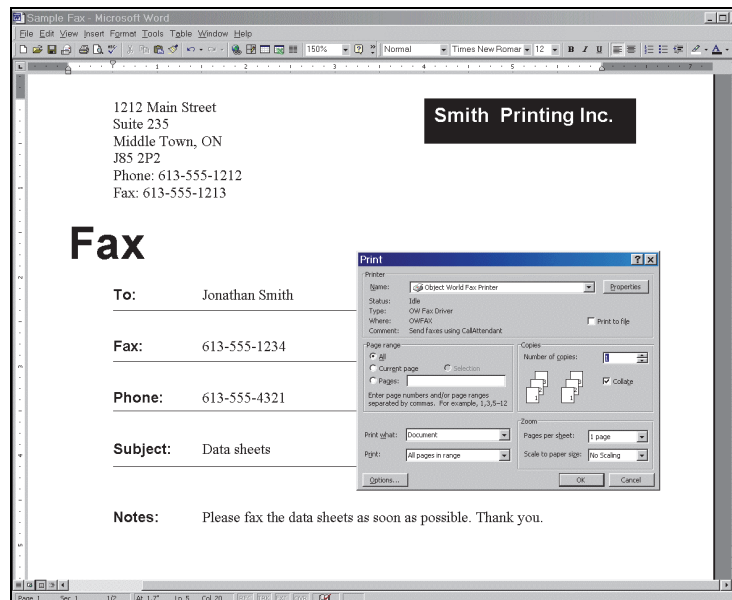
Sample Fax - Microsoft Word

File Edit View Insert Format Tools Table Window Help

150% Normal Times New Roman 12 B I U

1212 Main Street
Suite 235
Middle Town, ON
J85 2P2
Phone: 613-555-1212
Fax: 613-555-1213

Smith Printing Inc.

Fax

To: Jonathan Smith

Fax: 613-555-1234

Phone: 613-555-4321

Subject: Data sheets

Notes: Please fax the data sheets as soon as possible. Thank you.

Print

Printer
Name: Object World Fax Printer
Properties
Status: Idle
Type: OW Fax Driver
Where: OWFAX
Comment: Send faxes using CallAttendant
Print to file

Page range
All
Current page
Selection
Pages:
Enter page numbers and/or page ranges separated by commas. For example, 1,3,5–12

Copies
Number of copies: 1
Collate

Print what: Document
Print: All pages in range

Zoom
Pages per sheet: 1 page
Scale to paper size: No Scaling

Options...
OK
Cancel

Page 1 Sec 1 1/2 At 1.2" Ln 5 Col 20 REC TRK EXT OVR